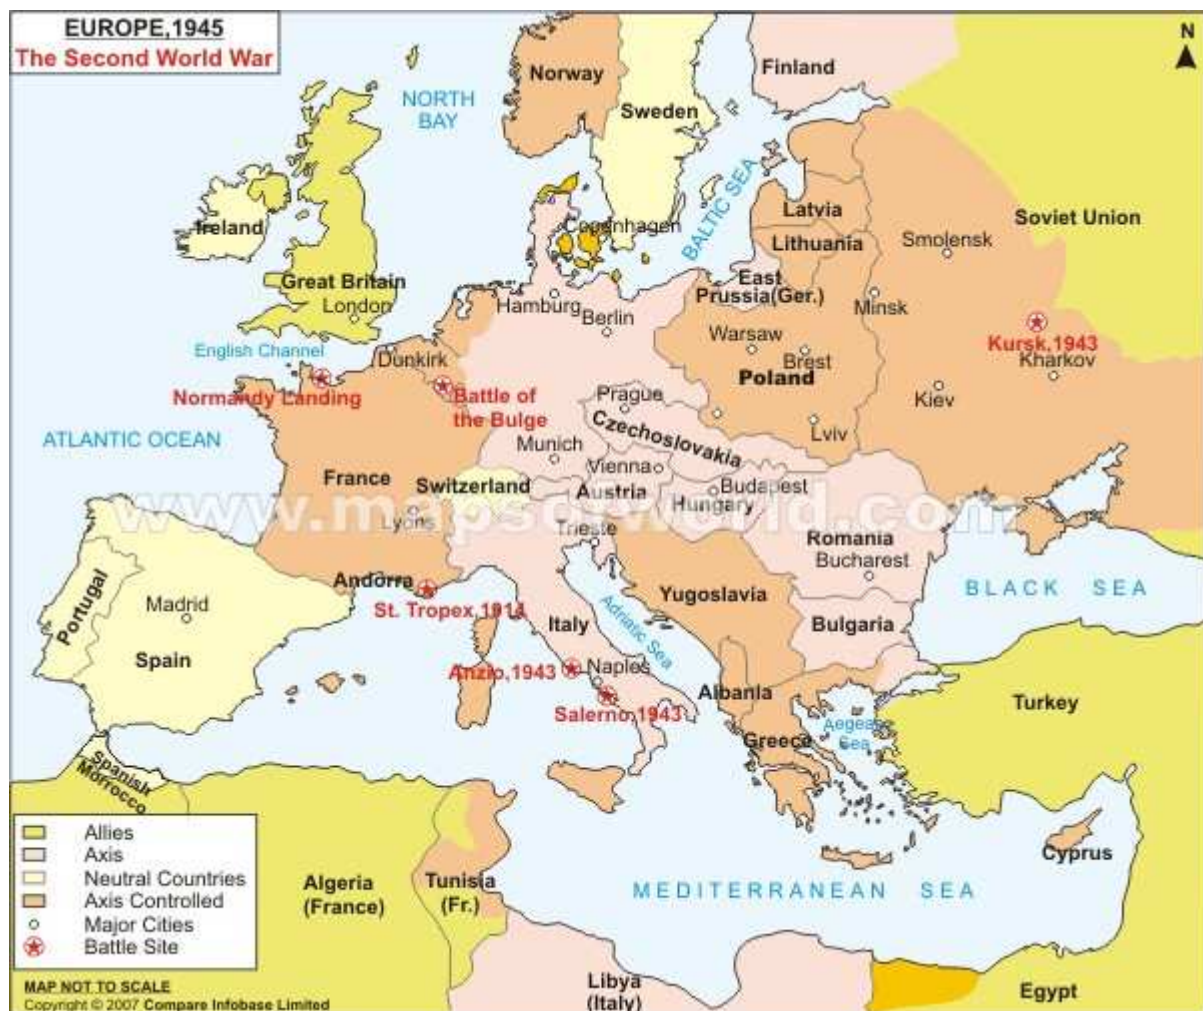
EUROPE,1945
The Second World War

N

NORTH BAY

Norway
Sweden
Finland
Ireland
Great Britain
London
Copenhagen
BALTIC SEA
Latvia
Lithuania
Smolensk
Soviet Union
East Prussia(Ger.)
Hamburg
Berlin
Minsk
English Channel
Dunkirk
Warsaw
Brest
Poland
Kursk,1943
Kharkov
Normandy Landing
Battle of the Bulge
Prague
Kiev
ATLANTIC OCEAN
Czechoslovakia
Munich
Lviv
Vienna
France
Switzerland
Austria
Budapest
Hungary
Lyons
Trieste
Romania
Bucharest
Andorra
BLACK SEA
Portugal
Madrid
St. Tropex,1944
Yugoslavia
Adriatic Sea
Italy
Bulgaria
Spain
Anzio,1943
Naples
Albania
Turkey
Salerno,1943
Aegean Sea
Greece
Spanish Morocco

Allies
Axis
Neutral Countries
Axis Controlled
Major Cities
Battle Site

Algeria (France)
Tunisia (Fr.)
Cyprus
MEDITERRANEAN SEA
Libya (Italy)
Egypt

www.mapsofworld.com

MAP NOT TO SCALE
Copyright © 2007 Compare Infobase Limited